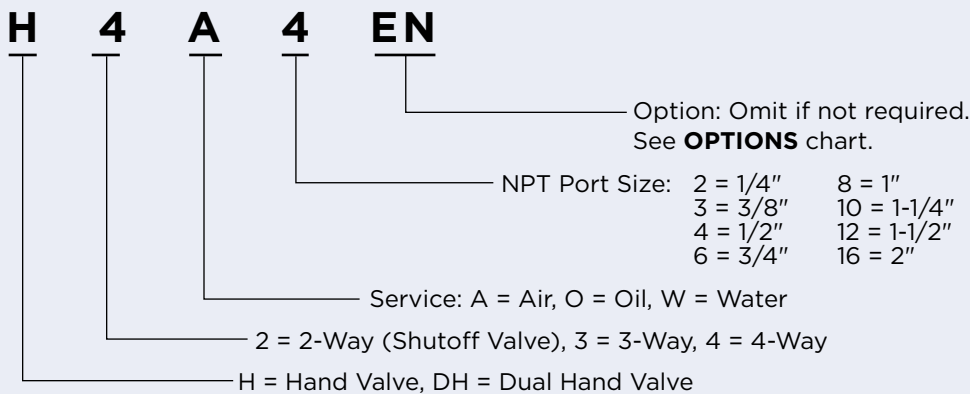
H 4 A 4 EN

Option: Omit if not required. See **OPTIONS** chart.

NPT Port Size: 2 = 1/4″ 8 = 1″
3 = 3/8″ 10 = 1-1/4″
4 = 1/2″ 12 = 1-1/2″
6 = 3/4″ 16 = 2″

Service: A = Air, O = Oil, W = Water

2 = 2-Way (Shutoff Valve), 3 = 3-Way, 4 = 4-Way

H = Hand Valve, DH = Dual Hand Valve